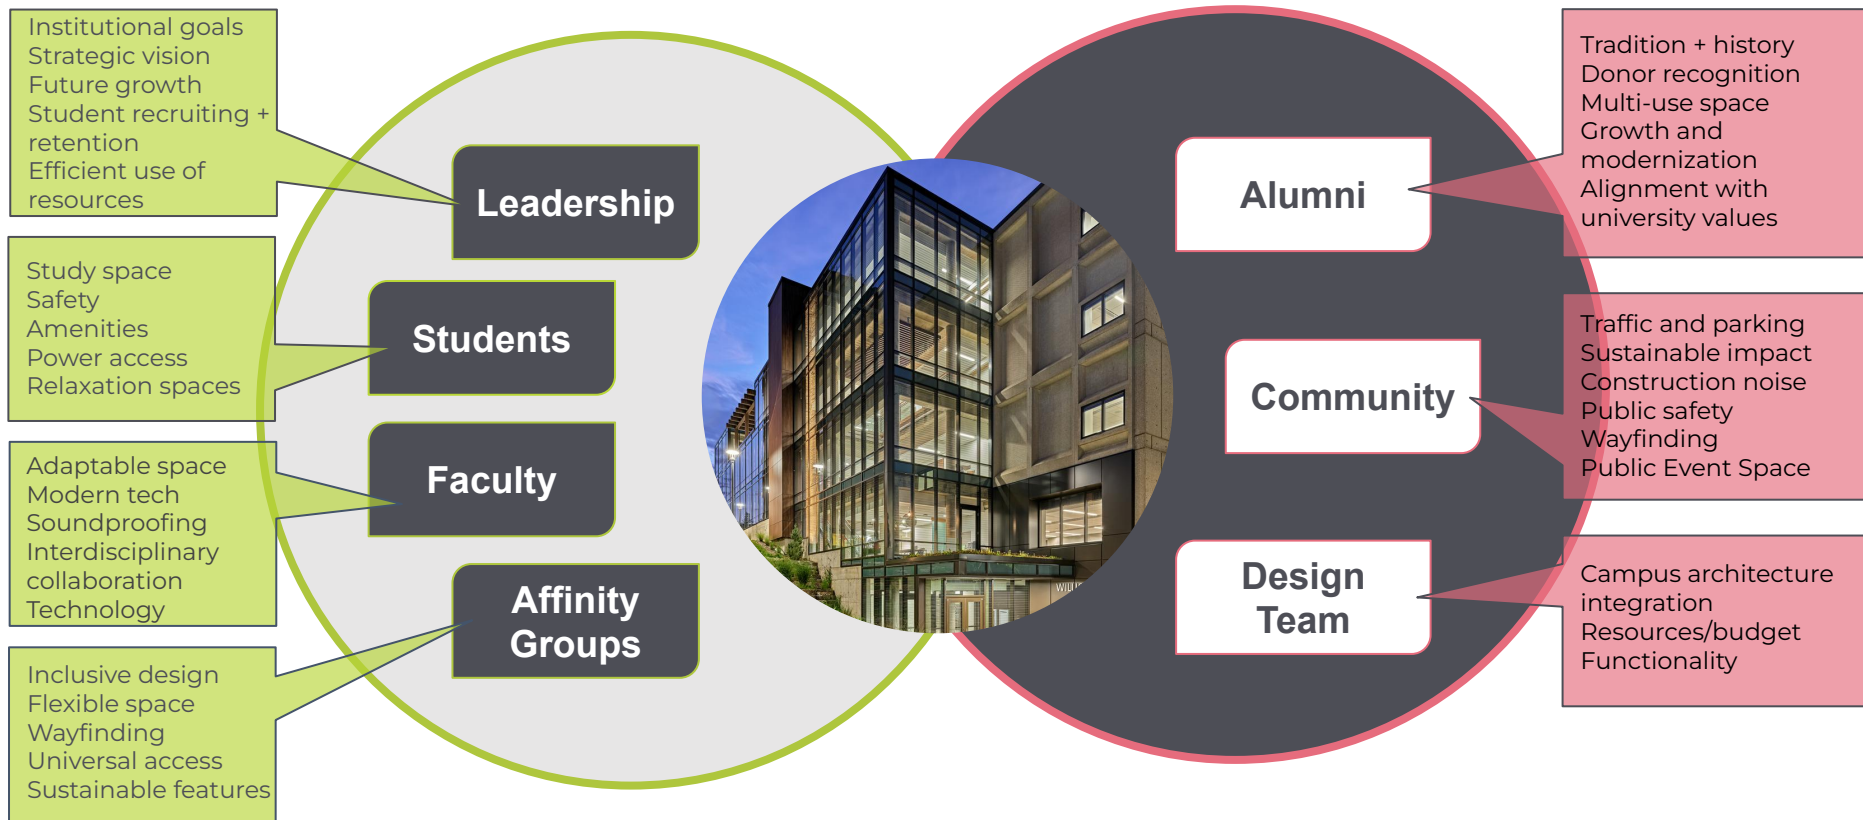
Institutional goals
Strategic vision
Future growth
Student recruiting + retention
Efficient use of resources

Leadership

Study space
Safety
Amenities
Power access
Relaxation spaces

Students

Adaptable space
Modern tech
Soundproofing
Interdisciplinary collaboration
Technology

Faculty

Inclusive design
Flexible space
Wayfinding
Universal access
Sustainable features

Affinity Groups

Alumni

Tradition + history
Donor recognition
Multi-use space
Growth and modernization
Alignment with university values

Community

Traffic and parking
Sustainable impact
Construction noise
Public safety
Wayfinding
Public Event Space

Design Team

Campus architecture integration
Resources/budget
Functionality